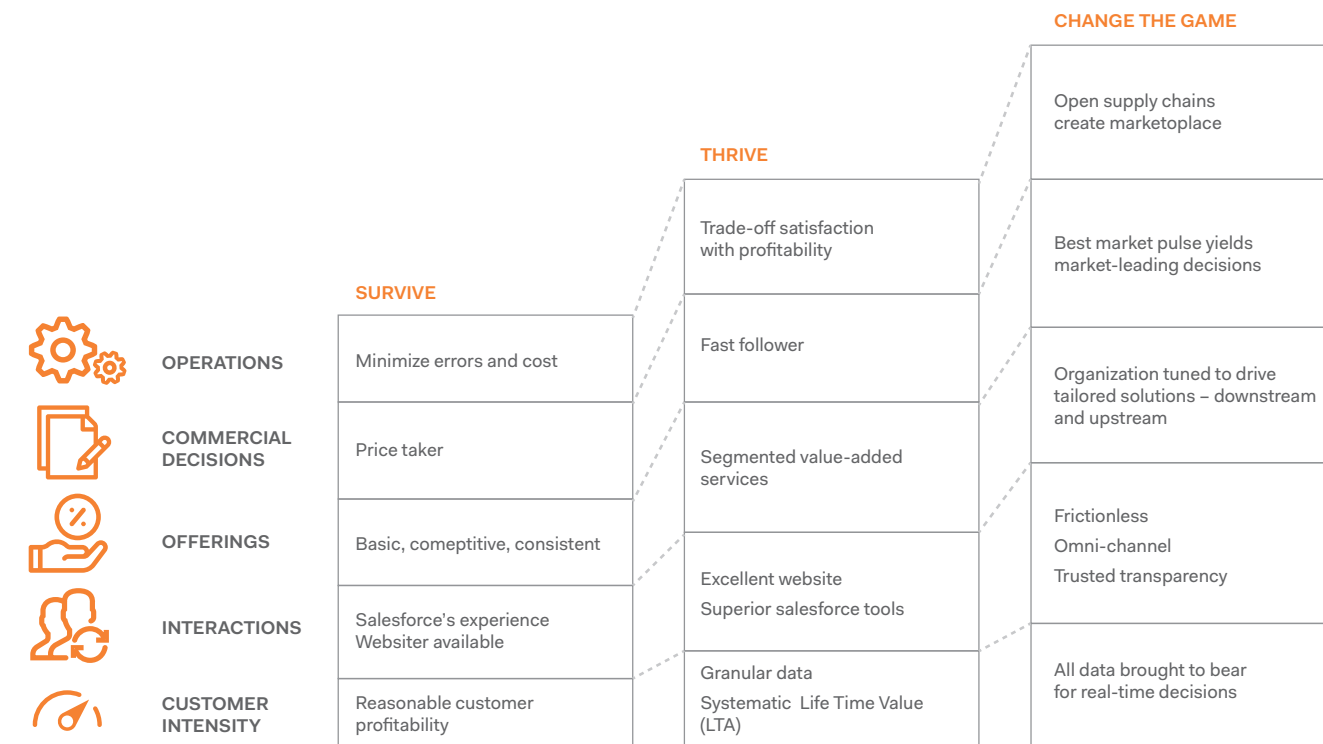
CHANGE THE GAME

THRIVE

SURVIVE

OPERATIONS

COMMERCIAL DECISIONS

OFFERINGS

INTERACTIONS

CUSTOMER INTENSITY

Minimize errors and cost

Price taker

Basic, comeptitive, consistent

Salesforce's experience
Websiter available

Reasonable customer profitability

Trade-off satisfaction with profitability

Fast follower

Segmented value-added services

Excellent website

Superior salesforce tools

Granular data

Systematic Life Time Value (LTA)

Open supply chains create marketoplace

Best market pulse yields market-leading decisions

Organization tuned to drive tailored solutions – downstream and upstream

Frictionless

Omni-channel

Trusted transparency

All data brought to bear for real-time decisions